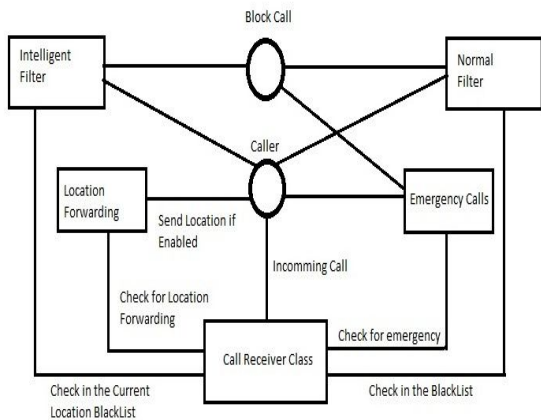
Block Call

Intelligent Filter

Normal Filter

Caller

Location Forwarding

Send Location if Enabled

Emergency Calls

Incomming Call

Check for Location Forwarding

Check for emergency

Call Receiver Class

Check in the Current Location BlackList

Check in the BlackList